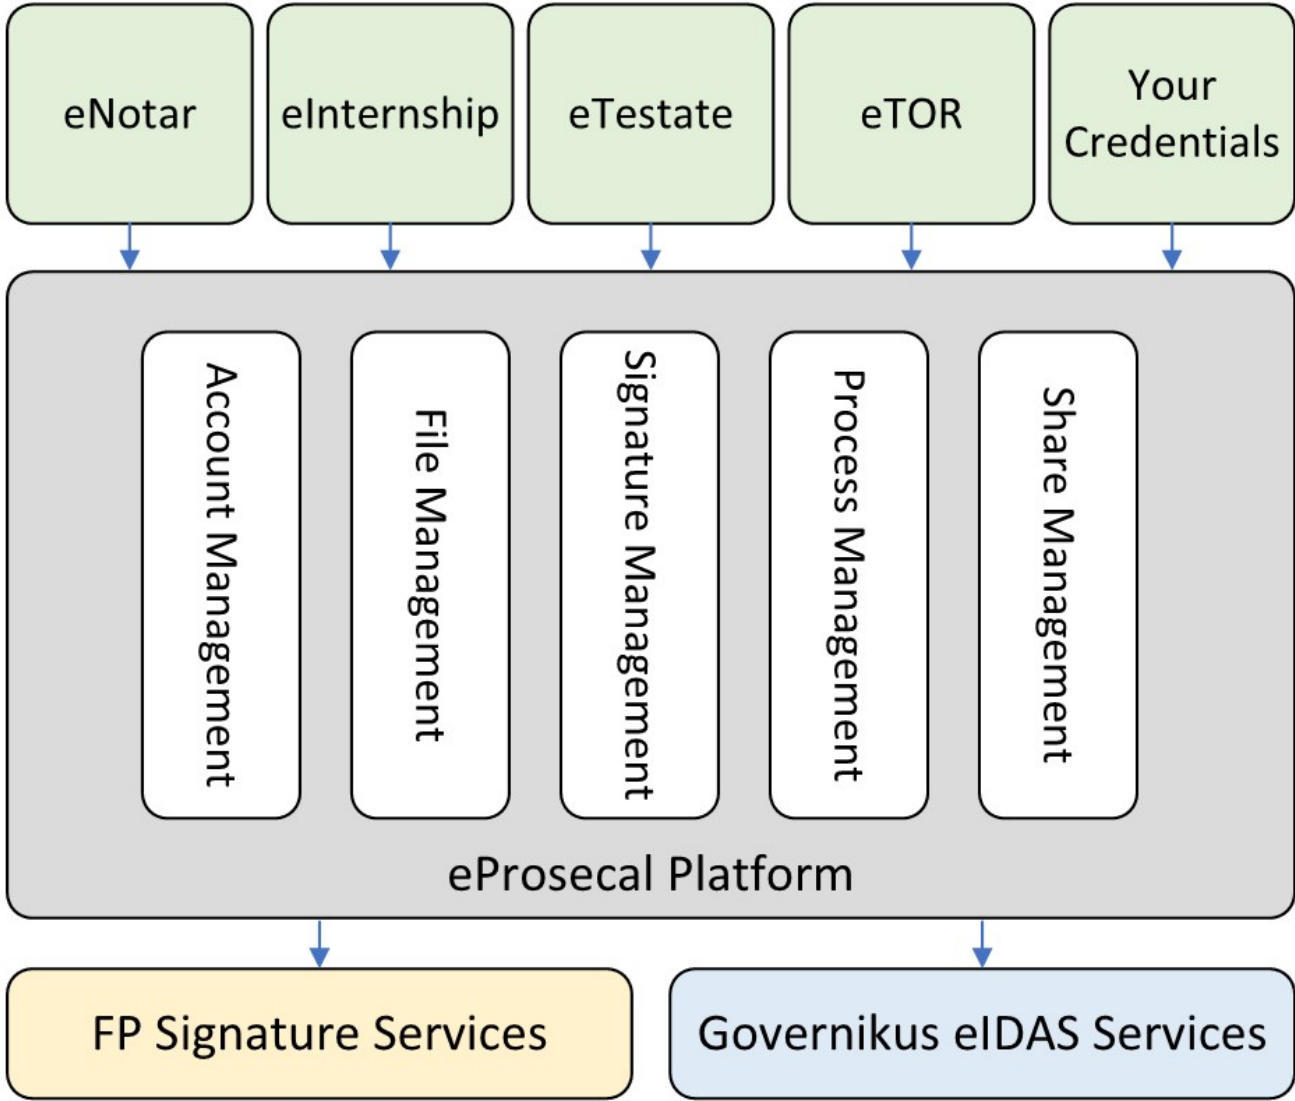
eNotar

eInternship

eTestate

eTOR

Your Credentials

Account Management

File Management

Signature Management

Process Management

Share Management

eProsecal Platform

FP Signature Services

Governikus eIDAS Services